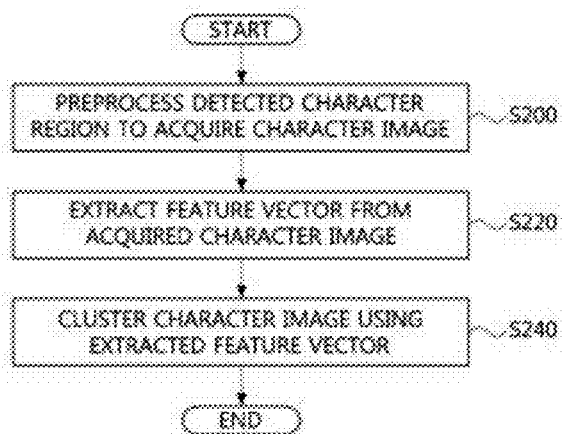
START

PREPROCESS DETECTED CHARACTER REGION TO ACQUIRE CHARACTER IMAGE

S200

EXTRACT FEATURE VECTOR FROM ACQUIRED CHARACTER IMAGE

S220

CLUSTER CHARACTER IMAGE USING EXTRACTED FEATURE VECTOR

S240

END